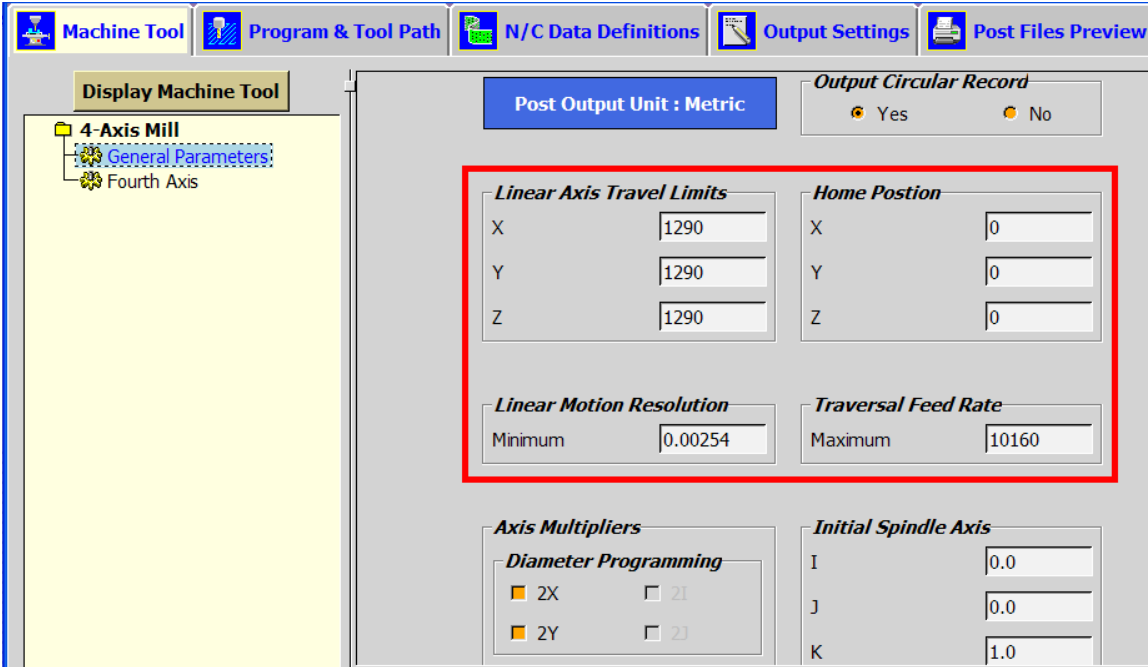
Machine Tool | Program & Tool Path | N/C Data Definitions | Output Settings | Post Files Preview

Display Machine Tool

4-Axis Mill
General Parameters
Fourth Axis

Post Output Unit : Metric

Output Circular Record
Yes
No

Linear Axis Travel Limits
X 1290
Y 1290
Z 1290

Home Postion
X 0
Y 0
Z 0

Linear Motion Resolution
Minimum 0.00254

Traversal Feed Rate
Maximum 10160

Axis Multipliers
Diameter Programming
2X
2I
2Y
2J

Initial Spindle Axis
I 0.0
J 0.0
K 1.0